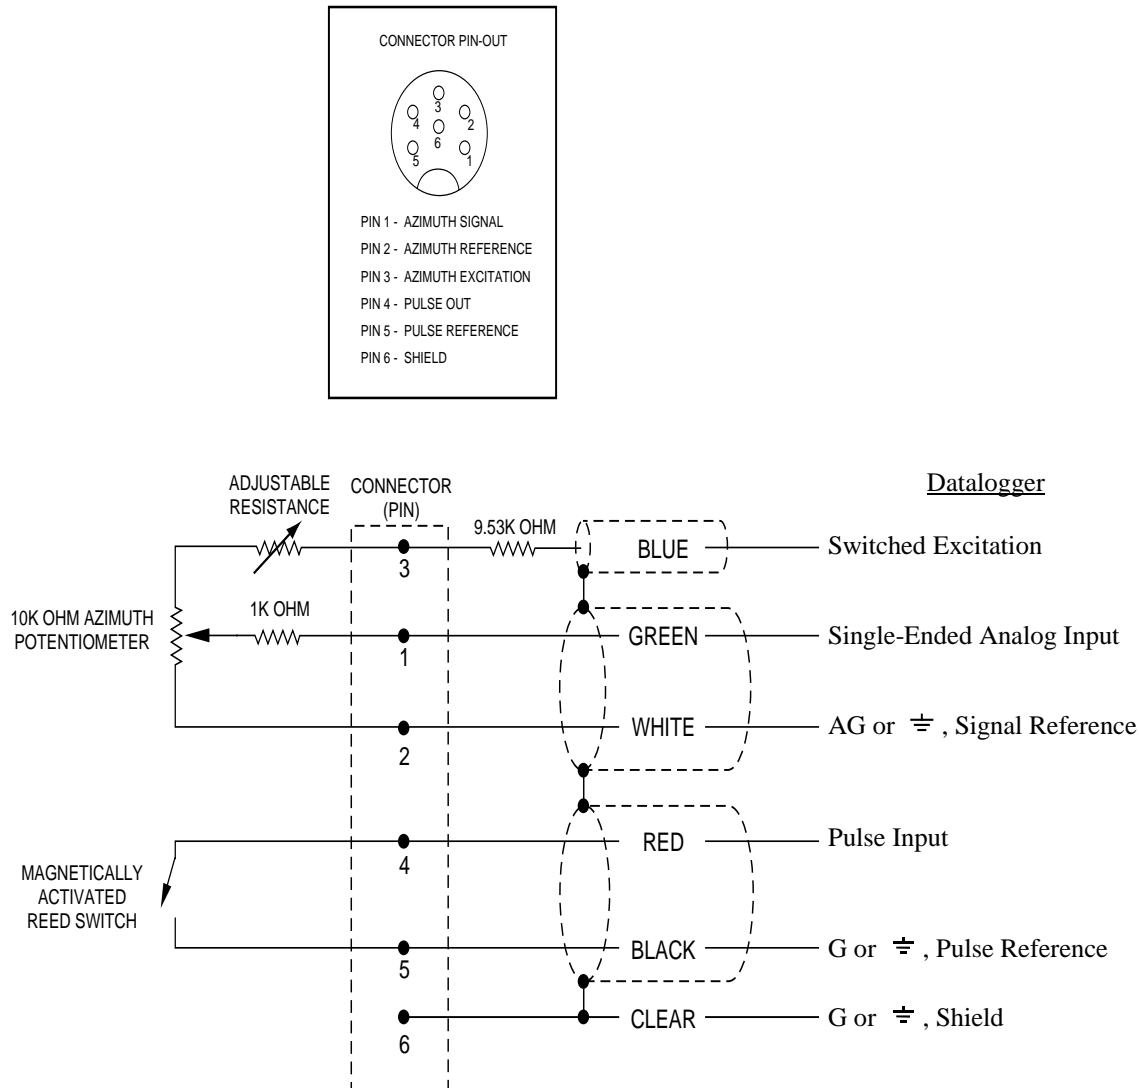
CONNECTOR PIN-OUT

3 2 4 6 5 1

PIN 1 - AZIMUTH SIGNAL
PIN 2 - AZIMUTH REFERENCE
PIN 3 - AZIMUTH EXCITATION
PIN 4 - PULSE OUT
PIN 5 - PULSE REFERENCE
PIN 6 - SHIELD

ADJUSTABLE RESISTANCE

CONNECTOR (PIN)

Datalogger

9.53K OHM

BLUE

Switched Excitation

3

10K OHM AZIMUTH POTENTIOMETER

1K OHM

GREEN

Single-Ended Analog Input

1

WHITE

AG or ⏚, Signal Reference

2

RED

Pulse Input

4

MAGNETICALLY ACTIVATED REED SWITCH

BLACK

G or ⏚, Pulse Reference

5

CLEAR

G or ⏚, Shield

6